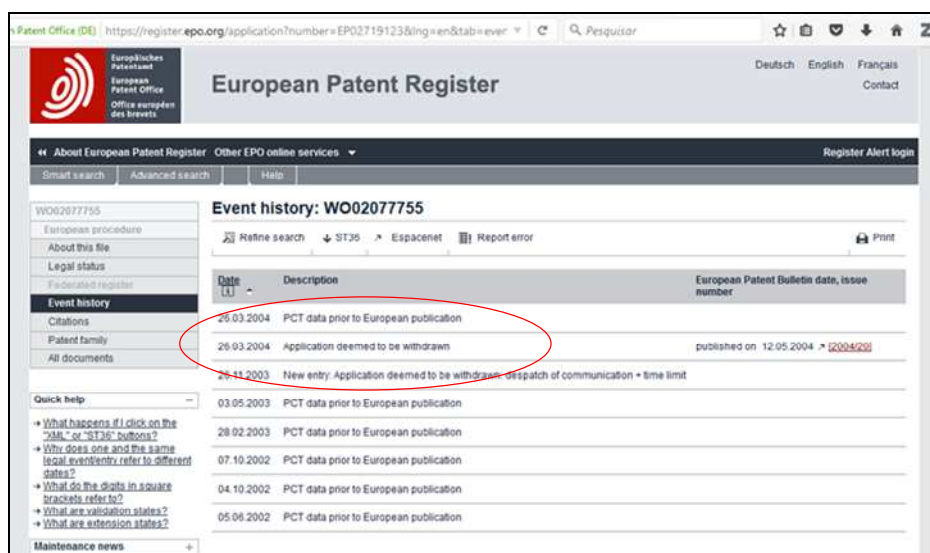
Patent Office (DE) https://register.epo.org/application?number=EP02719123&lng=en&tab=ever Pesquisar

Europäisches Patentamt
European Patent Office
Office européen des brevets

European Patent Register

Deutsch English Français
Contact

About European Patent Register Other EPO online services

Register Alert login

Smart search Advanced search Help

WO02077755
European procedure
About this file
Legal status
Federated register
Event history
Citations
Patent family
All documents

Quick help
What happens if I click on the "XML" or "ST36" buttons?
Why does one and the same legal event/entry refer to different dates?
What do the digits in square brackets refer to?
What are validation states?
What are extension states?

Maintenance news

Event history: WO02077755

Refine search ST36 Espacenet Report error Print

| Date | Description | European Patent Bulletin date, issue number |
|---|---|---|
| 26.03.2004 | PCT data prior to European publication | |
| 26.03.2004 | Application deemed to be withdrawn | published on 12.05.2004 [2004/20] |
| 20.11.2003 | New entry: Application deemed to be withdrawn: despatch of communication + time limit | |
| 03.05.2003 | PCT data prior to European publication | |
| 28.02.2003 | PCT data prior to European publication | |
| 07.10.2002 | PCT data prior to European publication | |
| 04.10.2002 | PCT data prior to European publication | |
| 05.06.2002 | PCT data prior to European publication | |